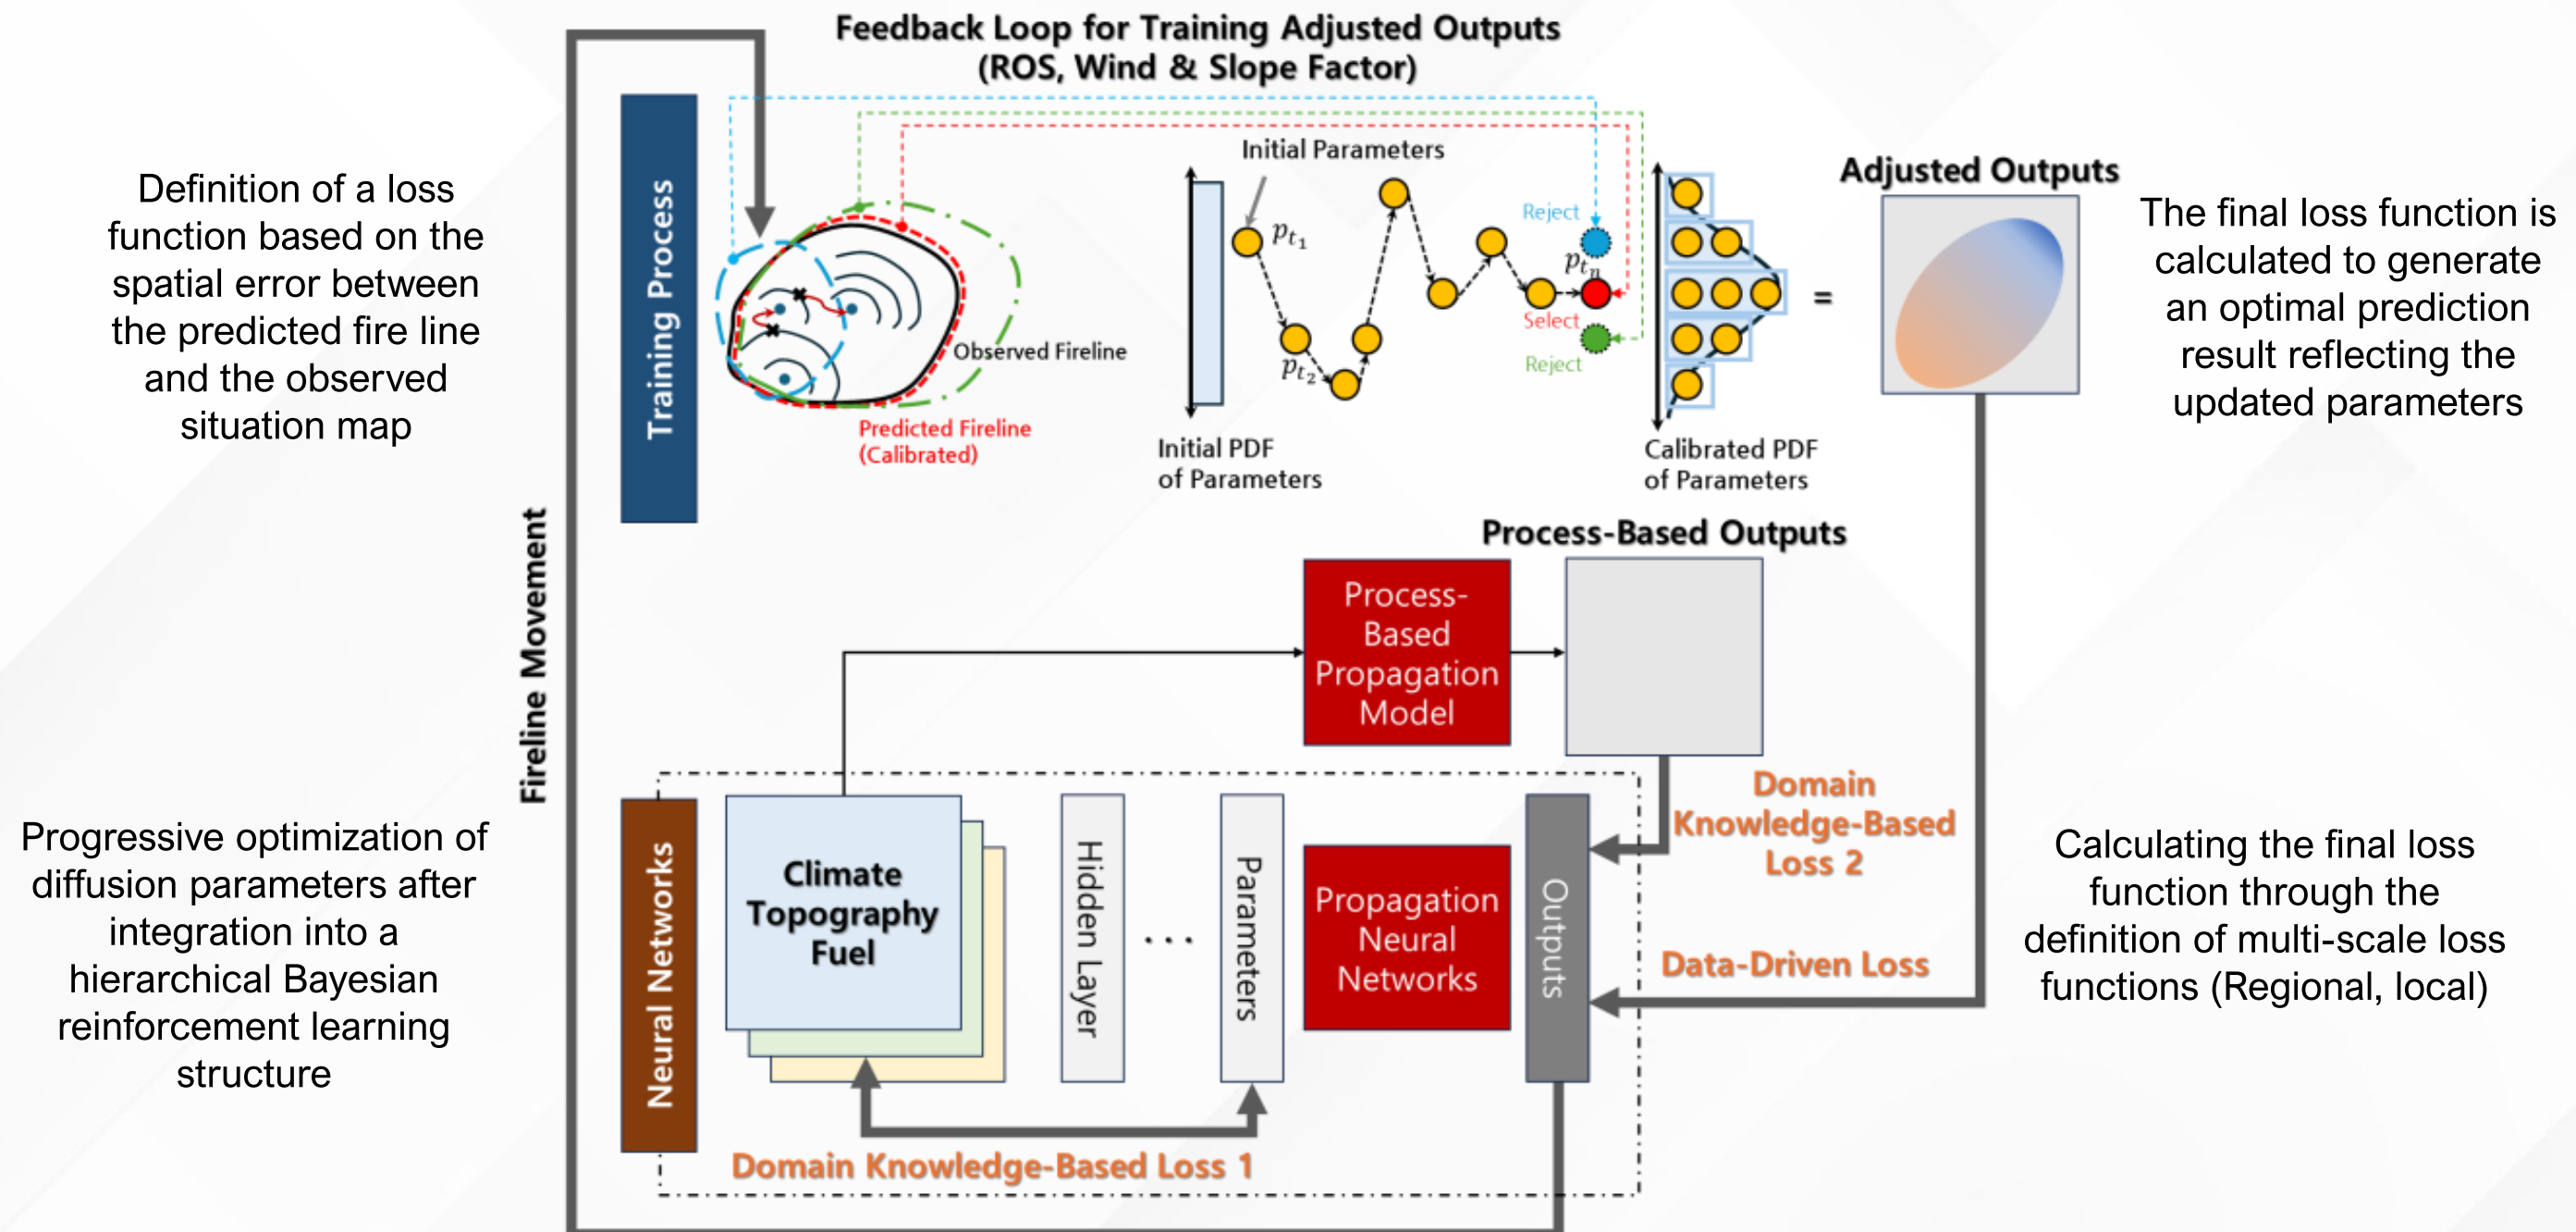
Feedback Loop for Training Adjusted Outputs
(ROS, Wind & Slope Factor)

Definition of a loss function based on the spatial error between the predicted fire line and the observed situation map

Training Process

Observed Fireline

Predicted Fireline
(Calibrated)

Initial Parameters

$p_{t_1}$

$p_{t_2}$

$p_{t_n}$

Reject

Select

Reject

Initial PDF
of Parameters

Calibrated PDF
of Parameters

=

Adjusted Outputs

The final loss function is calculated to generate an optimal prediction result reflecting the updated parameters

Fireline Movement

Process-Based Outputs

Process-Based Propagation Model

Domain Knowledge-Based Loss 2

Progressive optimization of diffusion parameters after integration into a hierarchical Bayesian reinforcement learning structure

Neural Networks

Climate
Topography
Fuel

Hidden Layer

...

Parameters

Propagation Neural Networks

Outputs

Data-Driven Loss

Calculating the final loss function through the definition of multi-scale loss functions (Regional, local)

Domain Knowledge-Based Loss 1